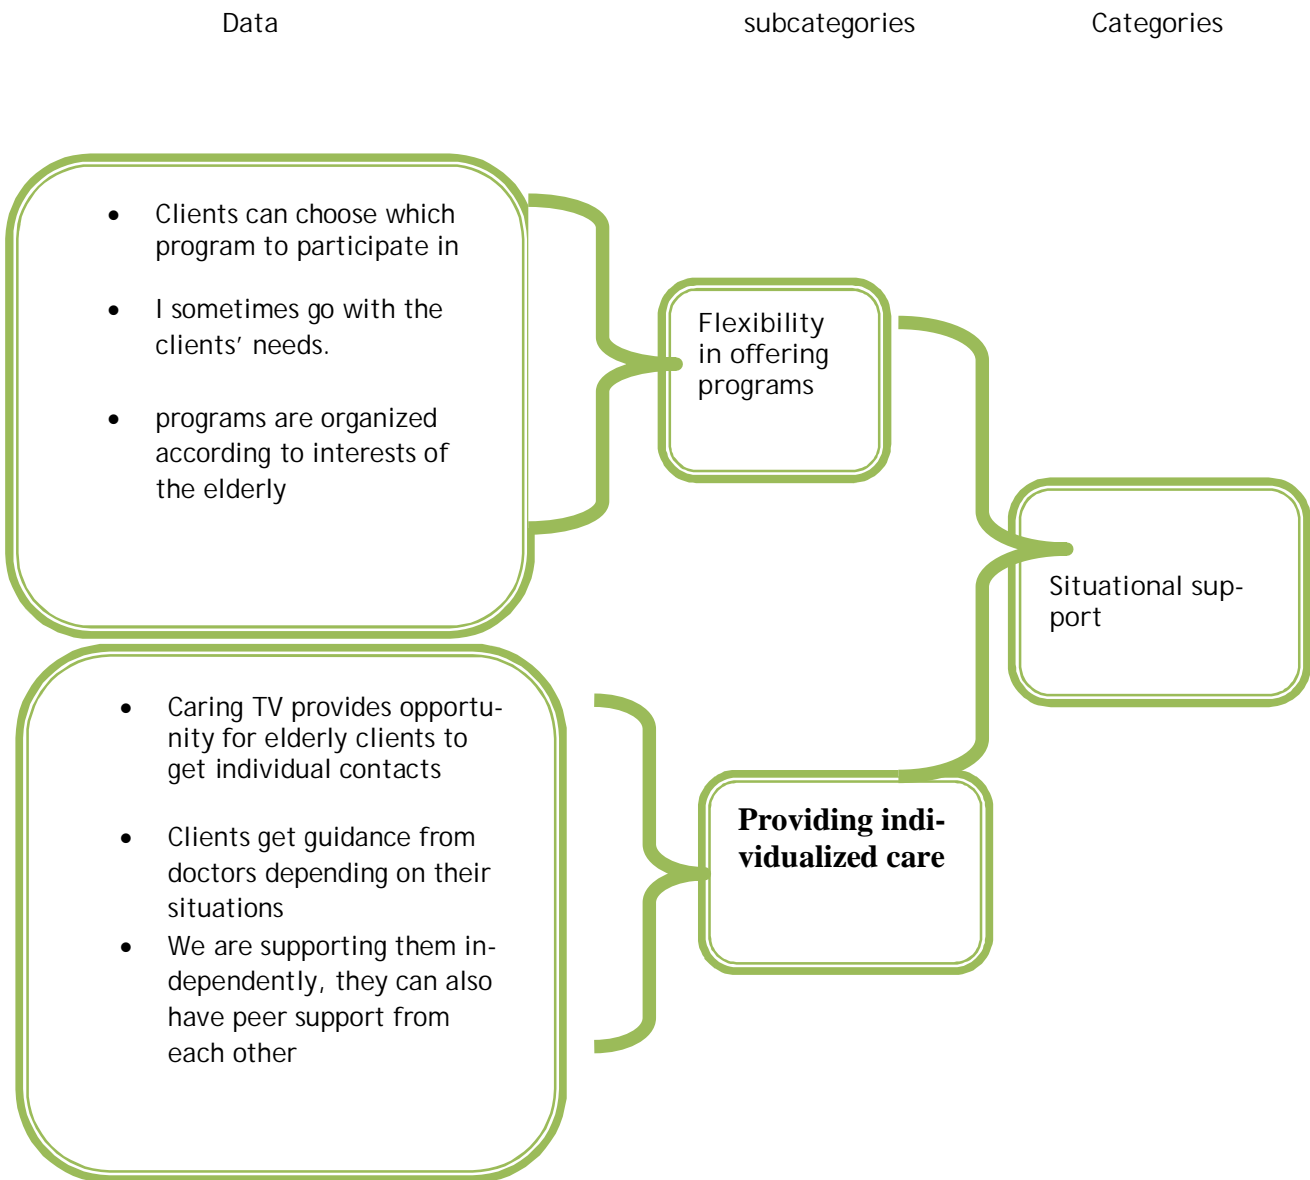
Data

subcategories

Categories

- Clients can choose which program to participate in
- I sometimes go with the clients' needs.
- programs are organized according to interests of the elderly

Flexibility in offering programs

Situational support

- Caring TV provides opportunity for elderly clients to get individual contacts
- Clients get guidance from doctors depending on their situations
- We are supporting them independently, they can also have peer support from each other

**Providing individualized care**